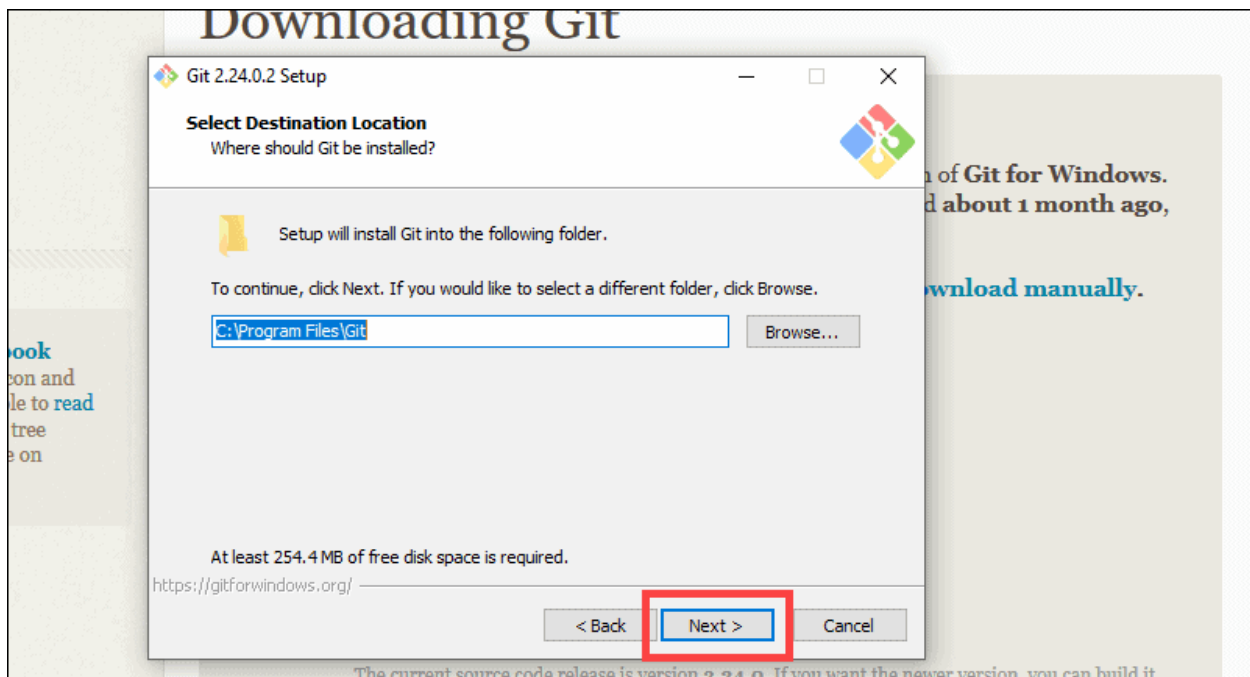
Downloading Git

Git 2.24.0.2 Setup

Select Destination Location
Where should Git be installed?

Setup will install Git into the following folder.

To continue, click Next. If you would like to select a different folder, click Browse.

C:\Program Files\Git

Browse...

At least 254.4 MB of free disk space is required.

https://gitforwindows.org/

< Back

Next >

Cancel

n of Git for Windows.
d about 1 month ago,

ownload manually.

ook
con and
le to read
tree
e on

The current source code release is version 2.24.0. If you want the newer version, you can build it